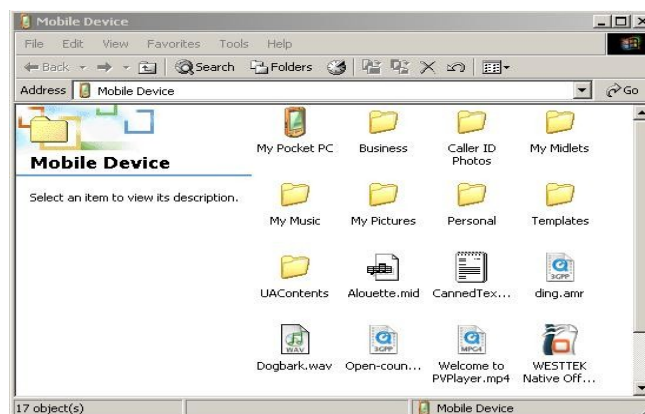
Mobile Device

File Edit View Favorites Tools Help

Back Search Folders

Address Mobile Device Go

Mobile Device

Select an item to view its description.

My Pocket PC
Business
Caller ID Photos
My Midlets
My Music
My Pictures
Personal
Templates
UAContents
Alouette.mid
CannedTex...
3GPP
ding.amr
WAV
Dogbark.wav
3GPP
Open-coun...
MPG4
Welcome to PVPlayer.mp4
WESTTEK Native Off...

17 object(s)
Mobile Device